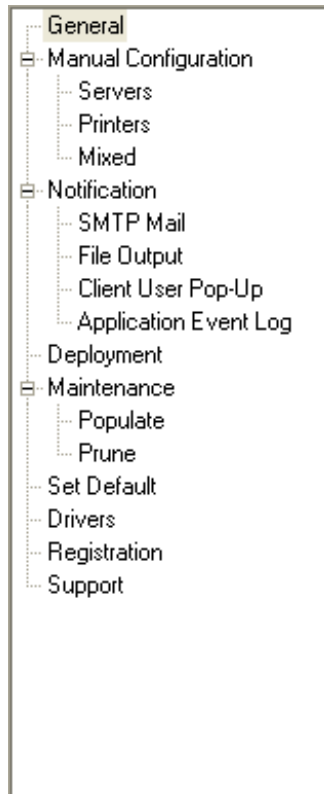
General
Manual Configuration
Servers
Printers
Mixed
Notification
SMTP Mail
File Output
Client User Pop-Up
Application Event Log
Deployment
Maintenance
Populate
Prune
Set Default
Drivers
Registration
Support